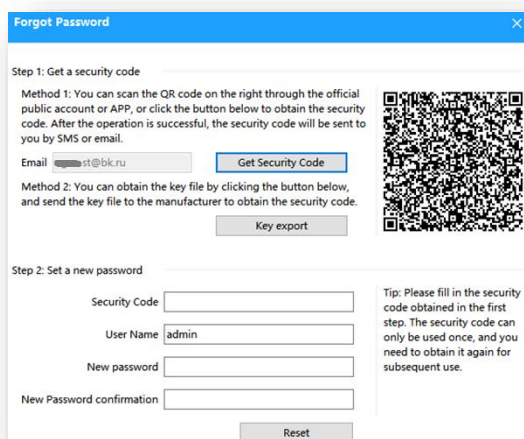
Forgot Password

×

Step 1: Get a security code

Method 1: You can scan the QR code on the right through the official public account or APP, or click the button below to obtain the security code. After the operation is successful, the security code will be sent to you by SMS or email.

Email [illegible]st@bk.ru

Get Security Code

Method 2: You can obtain the key file by clicking the button below, and send the key file to the manufacturer to obtain the security code.

Key export

Step 2: Set a new password

Security Code

User Name admin

New password

New Password confirmation

Tip: Please fill in the security code obtained in the first step. The security code can only be used once, and you need to obtain it again for subsequent use.

Reset